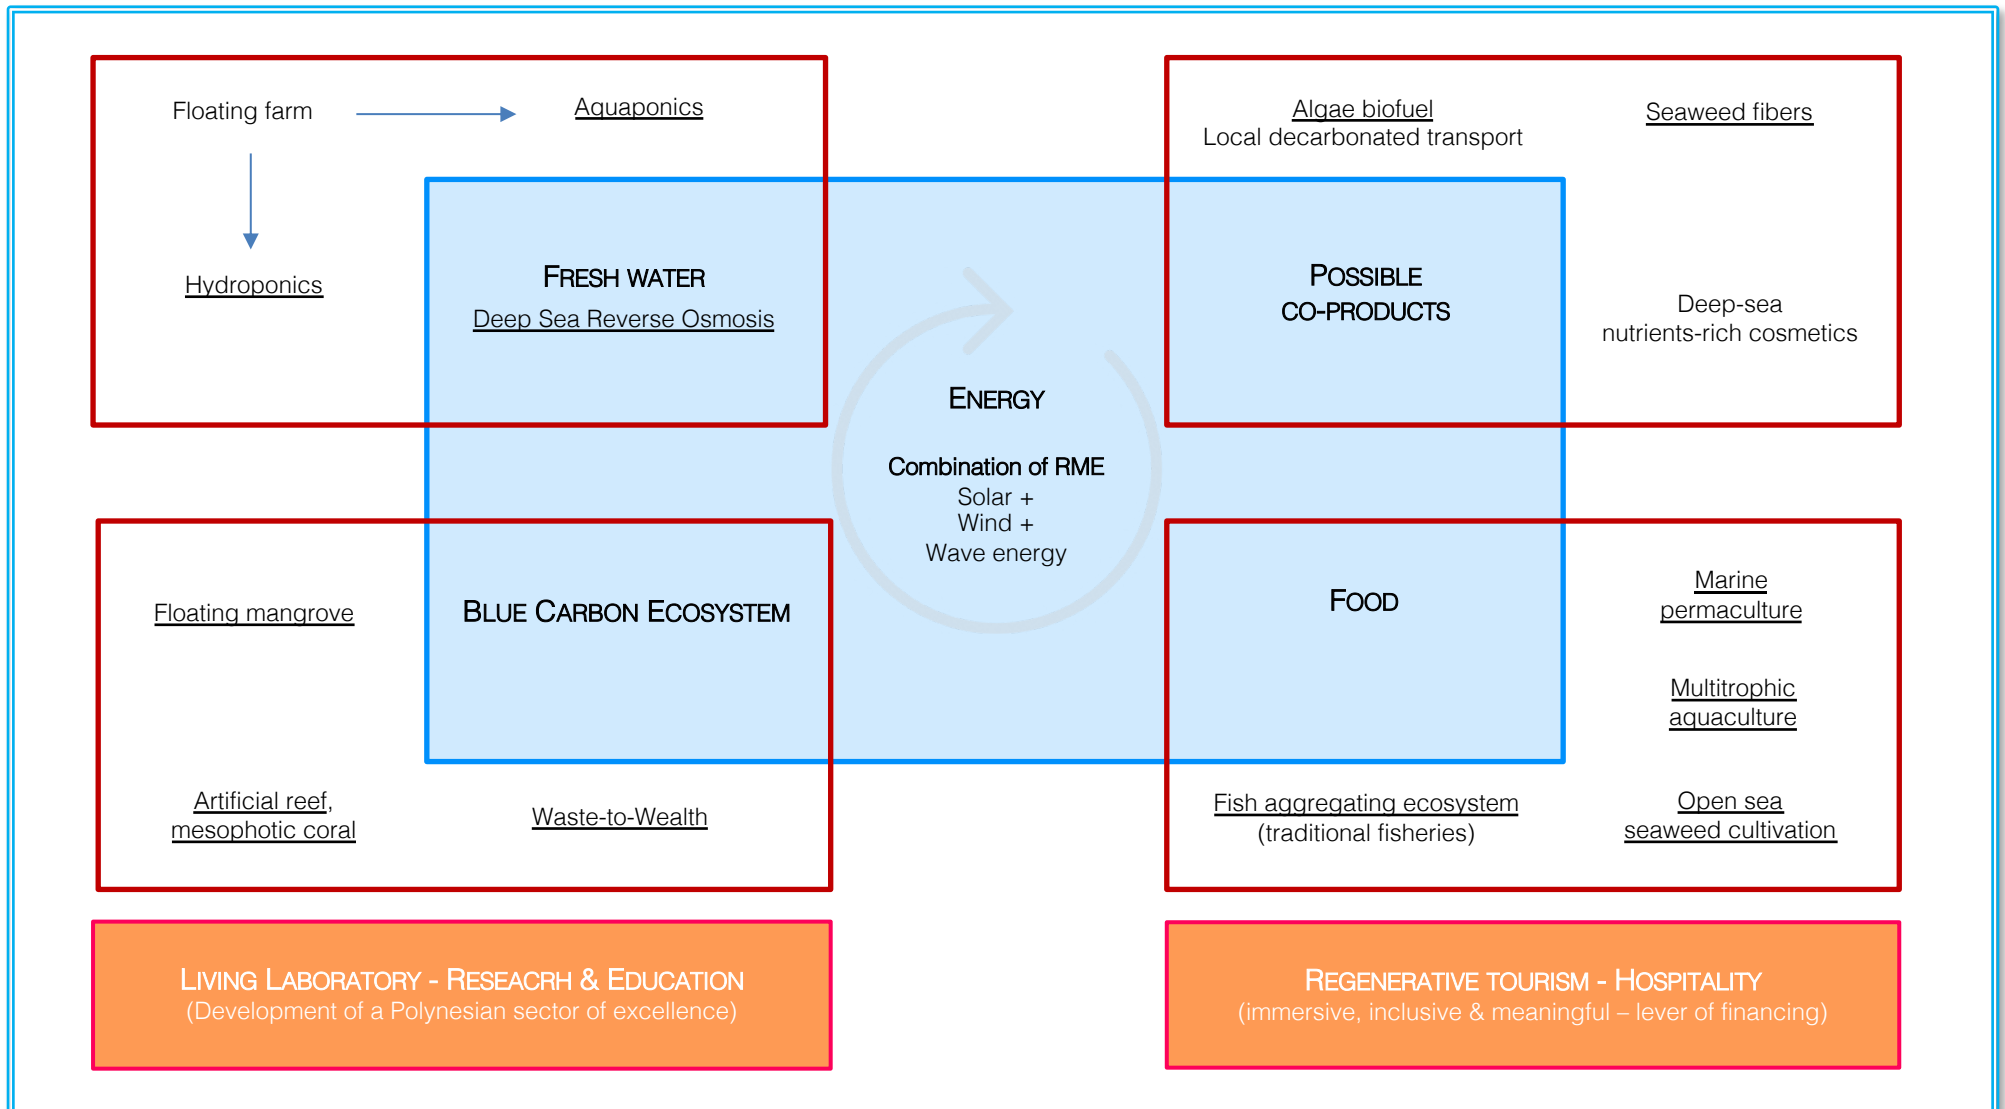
Floating farm

Aquaponics

Hydroponics

FRESH WATER
Deep Sea Reverse Osmosis

Algae biofuel
Local decarbonated transport

Seaweed fibers

POSSIBLE
CO-PRODUCTS

Deep-sea
nutrients-rich cosmetics

ENERGY

Combination of RME
Solar +
Wind +
Wave energy

Floating mangrove

BLUE CARBON ECOSYSTEM

FOOD

Marine
permaculture

Multitrophic
aquaculture

Artificial reef,
mesophotic coral

Waste-to-Wealth

Fish aggregating ecosystem
(traditional fisheries)

Open sea
seaweed cultivation

LIVING LABORATORY - RESEACRH & EDUCATION
(Development of a Polynesian sector of excellence)

REGENERATIVE TOURISM - HOSPITALITY
(immersive, inclusive & meaningful – lever of financing)